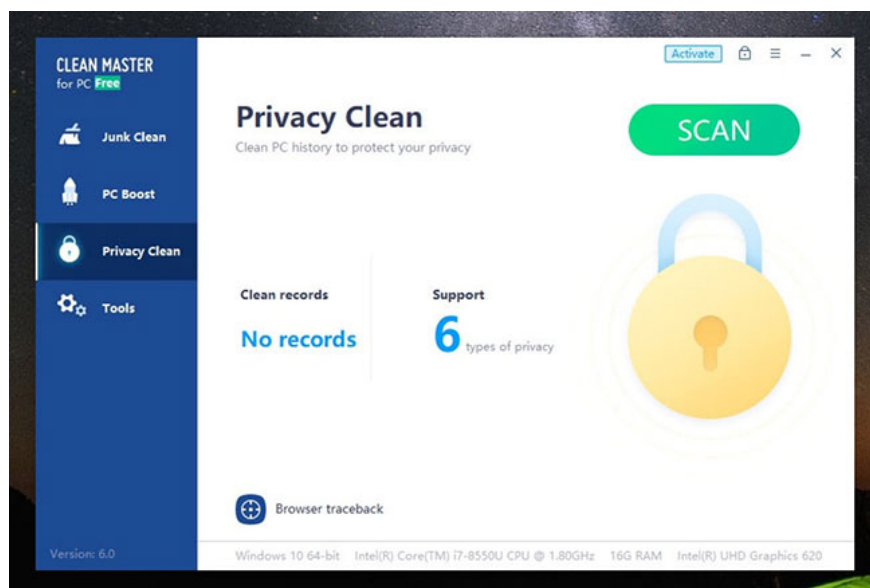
CLEAN MASTER
for PC Free

Junk Clean

PC Boost

Privacy Clean

Tools

Version: 6.0

Activate

Privacy Clean
Clean PC history to protect your privacy

SCAN

Clean records
No records

Support
6 types of privacy

Browser traceback

Windows 10 64-bit Intel(R) Core(TM) i7-8550U CPU @ 1.80GHz 16G RAM Intel(R) UHD Graphics 620